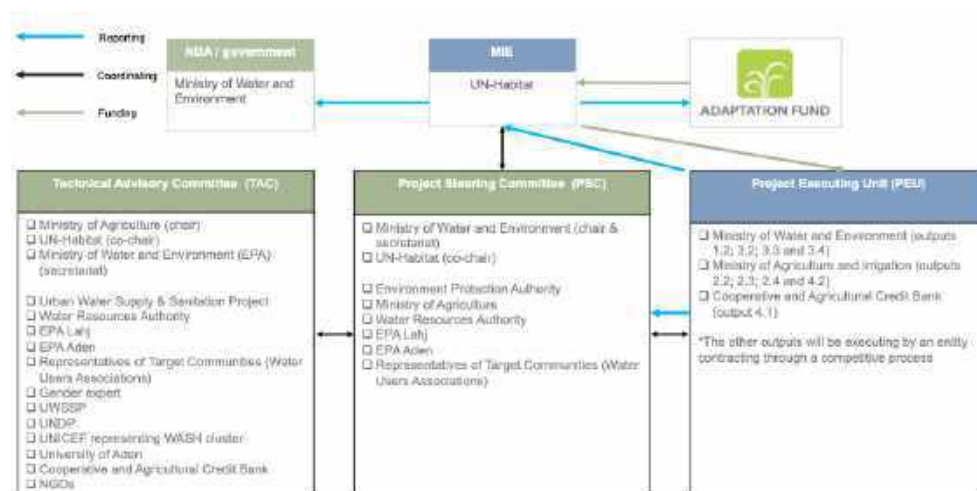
Reporting

Coordinating

Funding

NDA / government

Ministry of Water and Environment

MIE

UN-Habitat

ADAPTATION FUND

Technical Advisory Committee (TAC)

❑ Ministry of Agriculture (chair)
❑ UN-Habitat (co-chair)
❑ Ministry of Water and Environment (EPA) (secretariat)

❑ Urban Water Supply & Sanitation Project
❑ Water Resources Authority
❑ EPA Lahj
❑ EPA Aden
❑ Representatives of Target Communities (Water Users Associations)
❑ Gender expert
❑ UWSSP
❑ UNDP
❑ UNICEF representing WASH cluster
❑ University of Aden
❑ Cooperative and Agricultural Credit Bank
❑ NGOs

Project Steering Committee (PSC)

❑ Ministry of Water and Environment (chair & secretariat)
❑ UN-Habitat (co-chair)

❑ Environment Protection Authority
❑ Ministry of Agriculture
❑ Water Resources Authority
❑ EPA Lahj
❑ EPA Aden
❑ Representatives of Target Communities (Water Users Associations)

Project Executing Unit (PEU)

❑ Ministry of Water and Environment (outputs 1.2; 3.2; 3.3 and 3.4)
❑ Ministry of Agriculture and Irrigation (outputs 2.2; 2.3; 2.4 and 4.2)
❑ Cooperative and Agricultural Credit Bank (output 4.1)

*The other outputs will be executing by an entity contracting through a competitive process